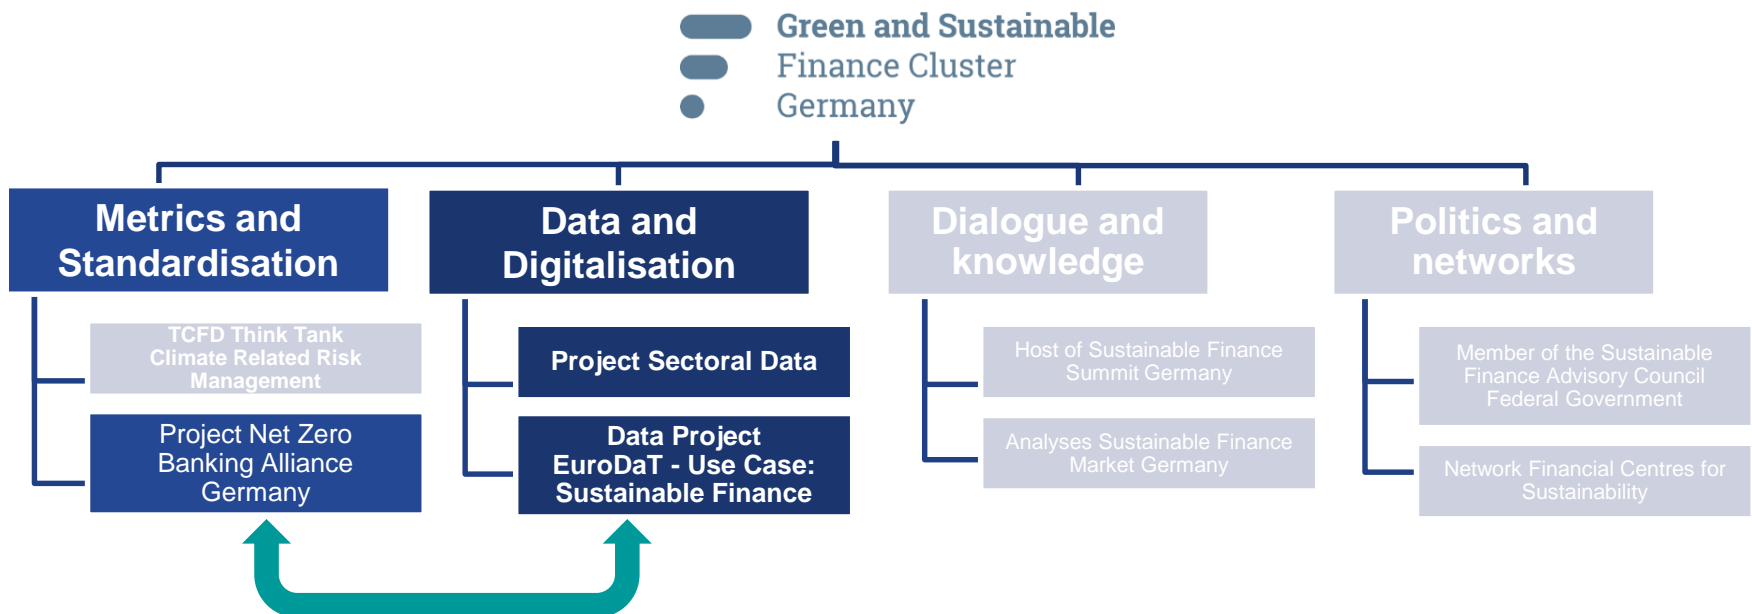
Green and Sustainable
Finance Cluster
Germany

Metrics and Standardisation

TCFD Think Tank Climate Related Risk Management

Project Net Zero Banking Alliance Germany

Data and Digitalisation

Project Sectoral Data

Data Project EuroDaT - Use Case: Sustainable Finance

Dialogue and knowledge

Host of Sustainable Finance Summit Germany

Analyses Sustainable Finance Market Germany

Politics and networks

Member of the Sustainable Finance Advisory Council Federal Government

Network Financial Centres for Sustainability